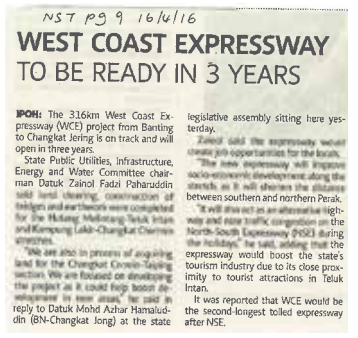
NST pg 9 16/4/16

WEST COAST EXPRESSWAY TO BE READY IN 3 YEARS

IPOH: The 316km West Coast Expressway (WCE) project from Banting to Changkat Jering is on track and will open in three years.

State Public Utilities, Infrastructure, Energy and Water Committee chairman Datuk Zainol Fadzi Paharuddin said land clearing, construction of bridges and earthwork were conducted for the Hutang Melintang-Teluk Intan and Kampung Lekir-Changkat Cermin stretches.

"We are also in process of acquiring land for the Changkat Cermin-Taiping section. We are focused on developing the project as it could help boost development in new areas," he said in reply to Datuk Mohd Azhar Hamaluddin (BN-Changkat Jong) at the state legislative assembly sitting here yesterday.

Zainol said the expressway would create job opportunities for the locals.

"The new expressway will improve socio-economic development along the stretch as it will shorten the distance between southern and northern Perak.

"It will also act as an alternative highway and ease traffic congestion on the North-South Expressway (NSE) during the holidays," he said, adding that the expressway would boost the state's tourism industry due to its close proximity to tourist attractions in Teluk Intan.

It was reported that WCE would be the second-longest tolled expressway after NSE.